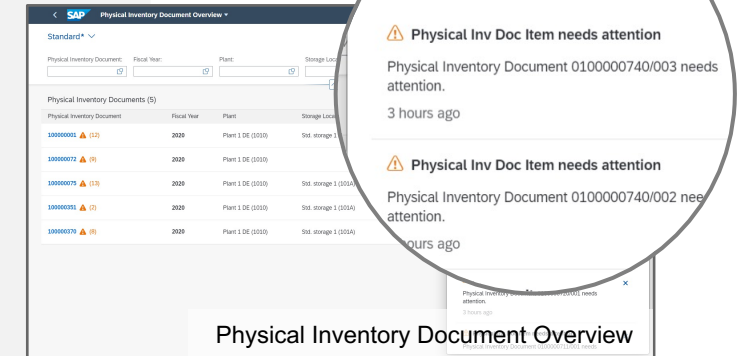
SAP Physical Inventory Document Overview

Standard*

Physical Inventory Document: Fiscal Year: Plant: Storage Loca

Physical Inventory Documents (5)

| Physical Inventory Document | Fiscal Year | Plant | Storage Locat |
|---|---|---|---|
| 100000001 (12) | 2020 | Plant 1 DE (1010) | Std. storage 1 |
| 100000072 (9) | 2020 | Plant 1 DE (1010) | |
| 100000075 (13) | 2020 | Plant 1 DE (1010) | Std. storage 1 (101A) |
| 100000351 (2) | 2020 | Plant 1 DE (1010) | Std. storage 1 (101A) |
| 100000370 (8) | 2020 | Plant 1 DE (1010) | Std. storage 1 (101A) |

Physical Inv Doc Item needs attention

Physical Inventory Document 0100000740/003 needs attention.

3 hours ago

Physical Inv Doc Item needs attention

Physical Inventory Document 0100000740/002 nee attention.

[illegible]ours ago

Physical Inventory Document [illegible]/001 needs attention.

3 hours ago

Physical Inventory Document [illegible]

Physical Inventory Document Overview